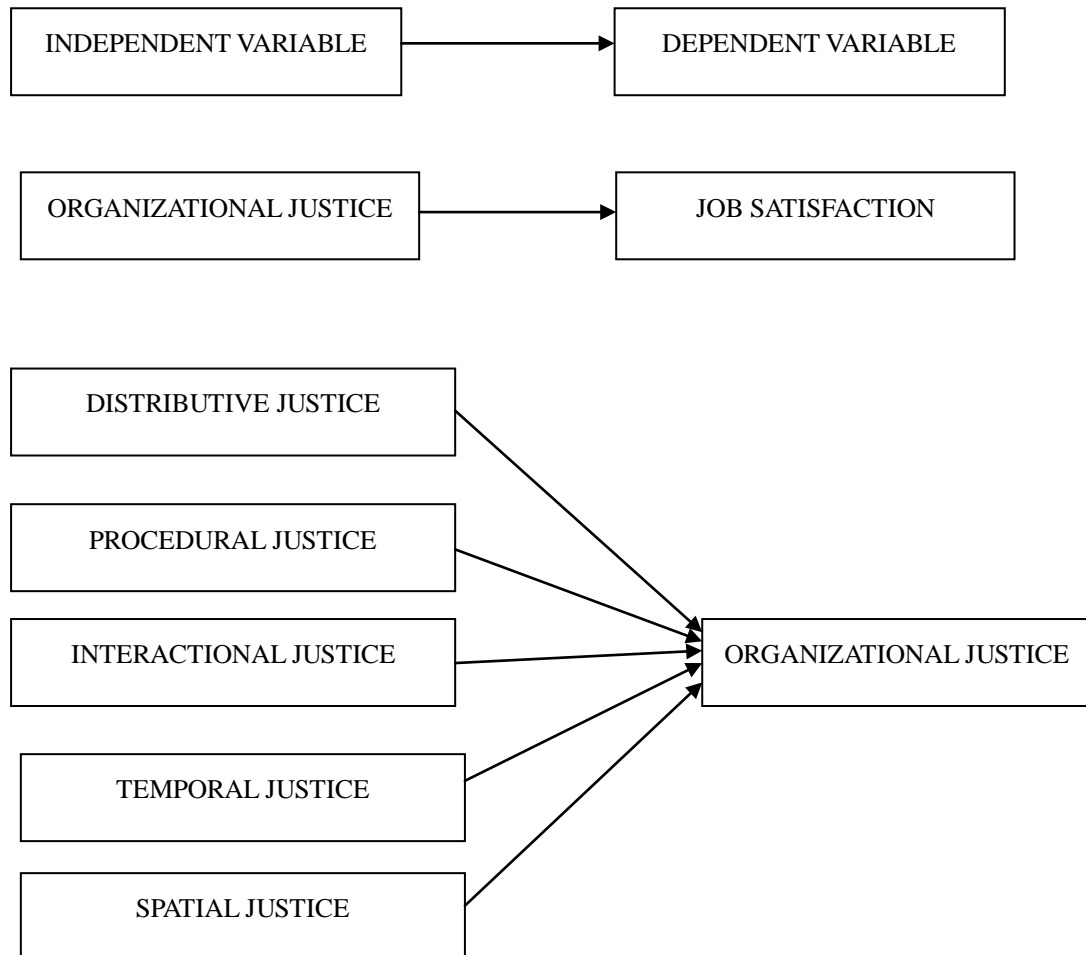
INDEPENDENT VARIABLE

DEPENDENT VARIABLE

ORGANIZATIONAL JUSTICE

JOB SATISFACTION

DISTRIBUTIVE JUSTICE

PROCEDURAL JUSTICE

INTERACTIONAL JUSTICE

TEMPORAL JUSTICE

SPATIAL JUSTICE

ORGANIZATIONAL JUSTICE